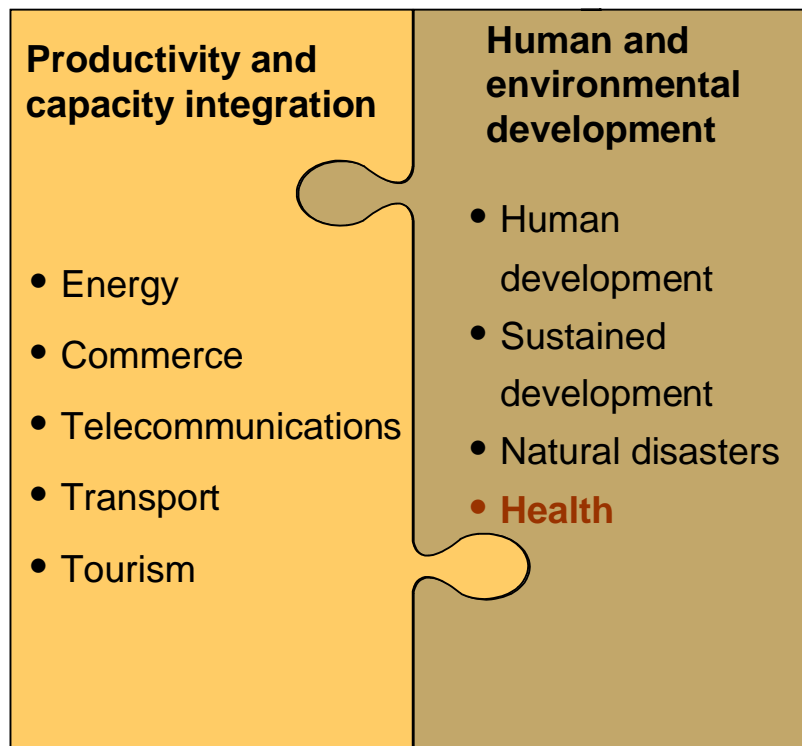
Productivity and capacity integration

- Energy
- Commerce
- Telecommunications
- Transport
- Tourism

Human and environmental development

- Human development
- Sustained development
- Natural disasters
- Health